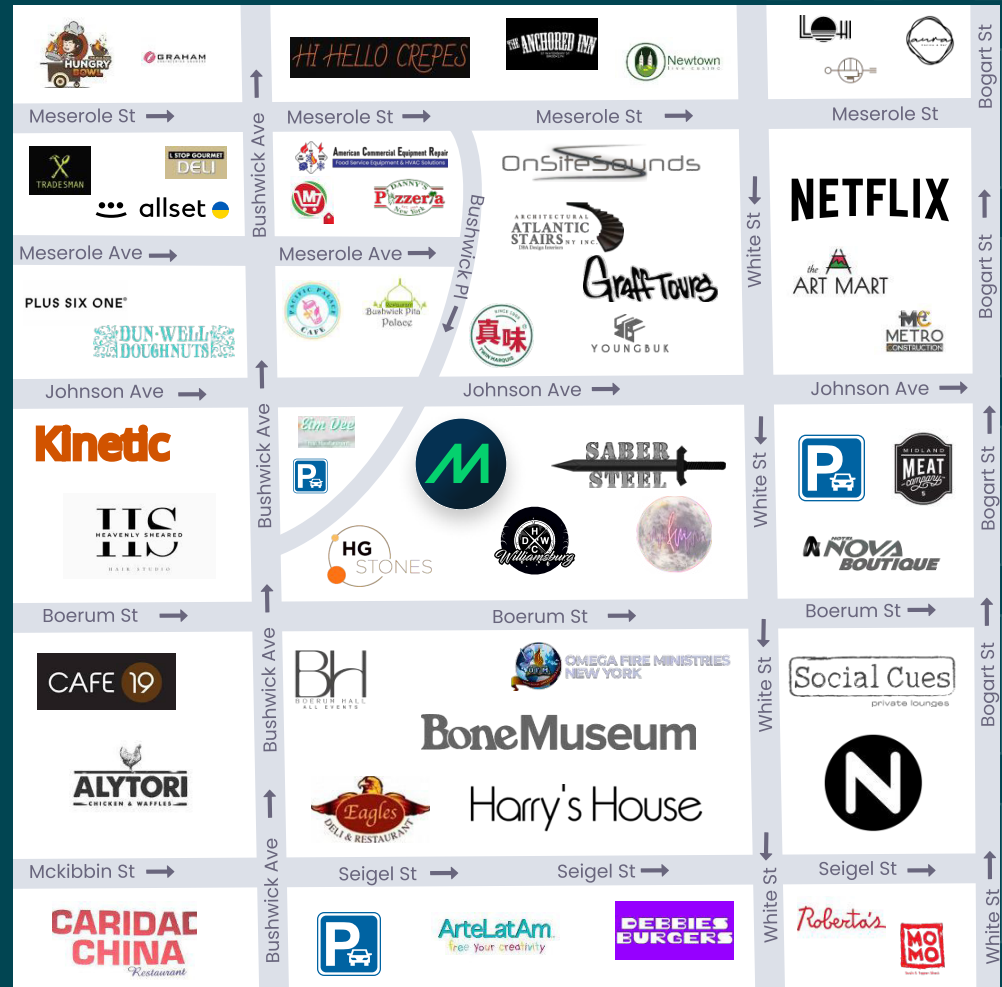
HUNGRY BOWL
GRAHAM
HI HELLO CREPES
THE ANCHORED INN
Newtown
Bogart St
Meserole St
Meserole St
Meserole St
Meserole St
TRADESMAN
1 STOP GOURMET DELI
allset
Bushwick Ave
American Commercial Equipment Repair
Food Service Equipment & HVAC Solutions
Danny's Pizzeria
Bushwick Pl
OnSiteSounds
ARCHITECTURAL ATLANTIC STAIRS NY INC.
GraffTours
真味
YOUNGBUK
White St
NETFLIX
the ART MART
METRO CONSTRUCTION
Bogart St
Meserole Ave
Meserole Ave
PLUS SIX ONE
DUN-WELL DOUGHNUTS
Pacific Palace Cafe
Bushwick Pita Palace
Johnson Ave
Johnson Ave
Johnson Ave
Kinetic
HS
HEAVENLY SHEARED
HAIR STUDIO
Bushwick Ave
Elm Vee
SABER STEEL
HG STONES
HDWC Williamsburg
White St
MIDLAND MEAT company
NOVA BOUTIQUE
Bogart St
Boerum St
Boerum St
Boerum St
CAFE 19
ALYTORI
CHICKEN & WAFFLES
Bushwick Ave
BH
BOERUM HALL
ALL EVENTS
OMEGA FIRE MINISTRIES NEW YORK
BoneMuseum
Eagles
DELI & RESTAURANT
Harry's House
White St
Social Cues
private lounges
Bogart St
Mckibbin St
Seigel St
Seigel St
Seigel St
CARIDAD CHINA
Restaurant
Bushwick Ave
ArteLatAm
free your creativity
DEBBIES BURGERS
White St
Roberta's
MOMO
White St